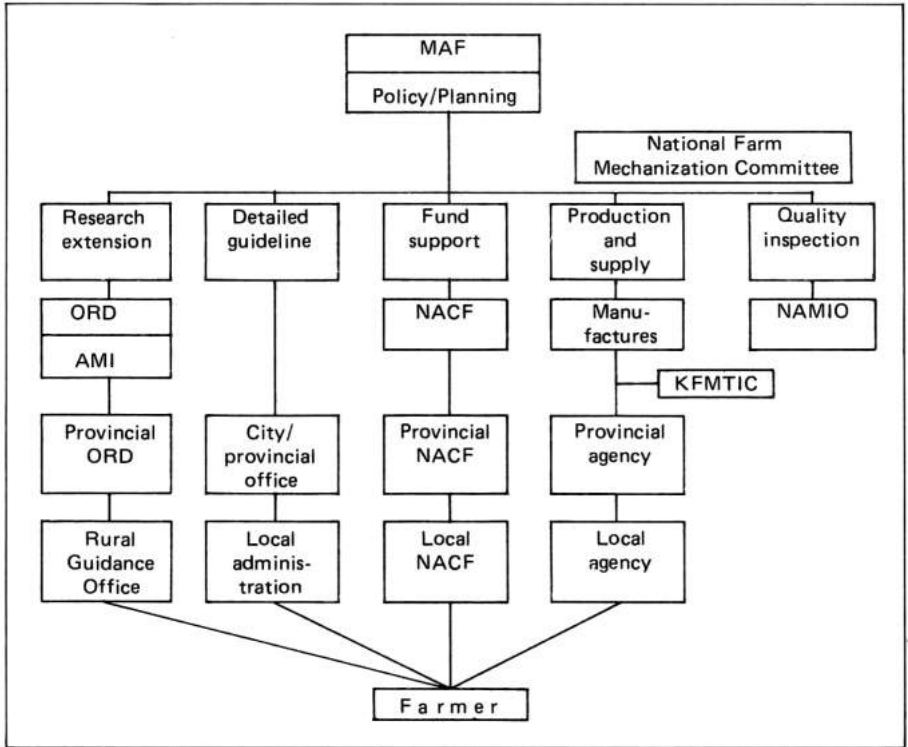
MAF

Policy/Planning

National Farm Mechanization Committee

Research extension

Detailed guideline

Fund support

Production and supply

Quality inspection

ORD

AMI

NACF

Manufactures

NAMIO

KFMTIC

Provincial ORD

City/ provincial office

Provincial NACF

Provincial agency

Rural Guidance Office

Local administration

Local NACF

Local agency

Farmer